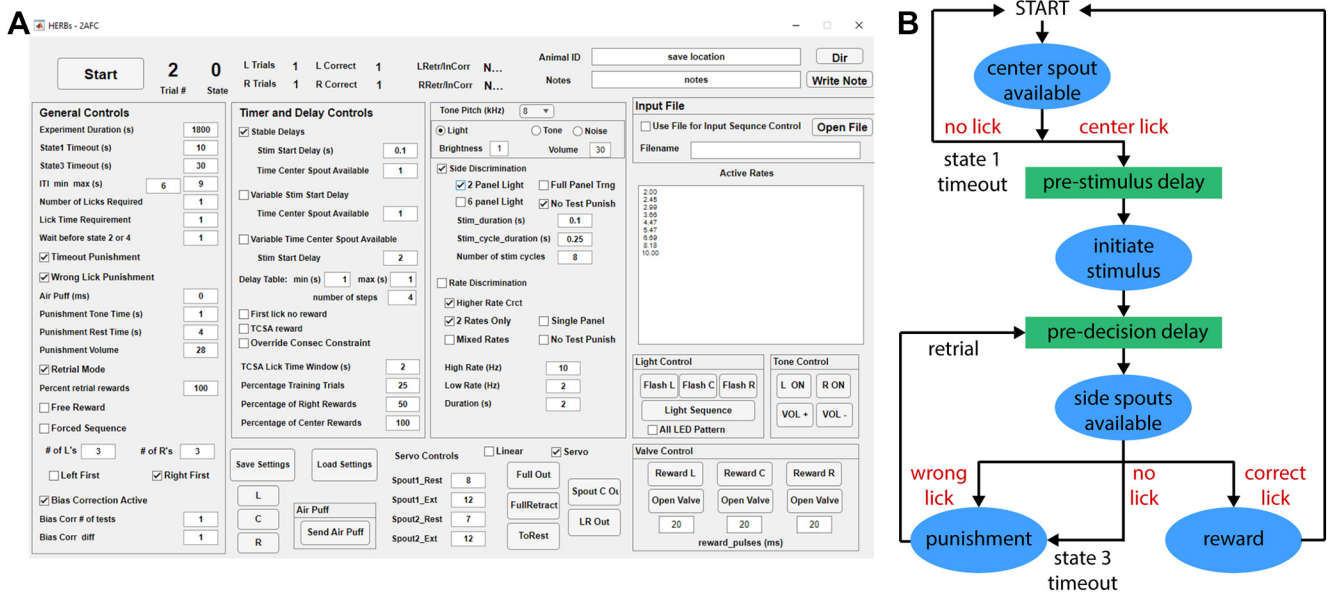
A

HERBs - 2AFC

Start | 2 Trial # | 0 State
L Trials 1 | L Correct 1 | LRetr/InCorr N...
R Trials 1 | R Correct 1 | RRetr/InCorr N...
Animal ID | save location | Dir
Notes | notes | Write Note

General Controls
Experiment Duration (s) 1800
State1 Timeout (s) 10
State3 Timeout (s) 30
ITI min max (s) 6 9
Number of Licks Required 1
Lick Time Requirement 1
Wait before state 2 or 4 1
Timeout Punishment
Wrong Lick Punishment
Air Puff (ms) 0
Punishment Tone Time (s) 1
Punishment Rest Time (s) 4
Punishment Volume 28
Retrial Mode
Percent retrial rewards 100
Free Reward
Forced Sequence
# of L's 3 | # of R's 3
Left First | Right First
Bias Correction Active
Bias Corr # of tests 1
Bias Corr diff 1

Timer and Delay Controls
Stable Delays
Stim Start Delay (s) 0.1
Time Center Spout Available 1
Variable Stim Start Delay
Time Center Spout Available 1
Variable Time Center Spout Available
Stim Start Delay 2
Delay Table: min (s) 1 max (s) 1
number of steps 4
First lick no reward
TCSA reward
Override Consec Constraint
TCSA Lick Time Window (s) 2
Percentage Training Trials 25
Percentage of Right Rewards 50
Percentage of Center Rewards 100

Tone Pitch (kHz) 8
Light | Tone | Noise
Brightness 1 | Volume 30
Side Discrimination
2 Panel Light | Full Panel Trng
6 panel Light | No Test Punish
Stim_duration (s) 0.1
Stim_cycle_duration (s) 0.25
Number of stim cycles 8
Rate Discrimination
Higher Rate Crct
2 Rates Only | Single Panel
Mixed Rates | No Test Punish
High Rate (Hz) 10
Low Rate (Hz) 2
Duration (s) 2

Input File
Use File for Input Sequnce Control | Open File
Filename
Active Rates
2.00
2.45
2.99
3.66
4.47
5.47
6.69
8.18
10.00

Light Control
Flash L | Flash C | Flash R
Light Sequence
All LED Pattern
Tone Control
L ON | R ON
VOL + | VOL -

Save Settings | Load Settings
L
C
R
Air Puff
Send Air Puff
Servo Controls | Linear | Servo
Spout1_Rest 8
Spout1_Ext 12
Spout2_Rest 7
Spout2_Ext 12
Full Out | FullRetract | ToRest
Spout C Ou | LR Out

Valve Control
Reward L | Reward C | Reward R
Open Valve | Open Valve | Open Valve
20 | 20 | 20
reward_pulses (ms)

B

START
center spout available
no lick
center lick
state 1 timeout
pre-stimulus delay
initiate stimulus
pre-decision delay
retrial
side spouts available
wrong lick
no lick
correct lick
punishment
reward
state 3 timeout